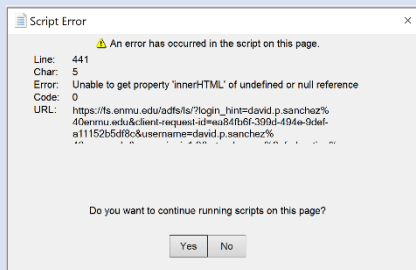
Script Error

An error has occurred in the script on this page.

Line: 441
Char: 5
Error: Unable to get property 'innerHTML' of undefined or null reference
Code: 0
URL: https://fs.enmu.edu/adfs/ls/?login_hint=david.p.sanchez%40enmu.edu&client-request-id=ea84fb6f-399d-494e-9def-a11152b5df8c&username=david.p.sanchez%
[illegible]

Do you want to continue running scripts on this page?

Yes No